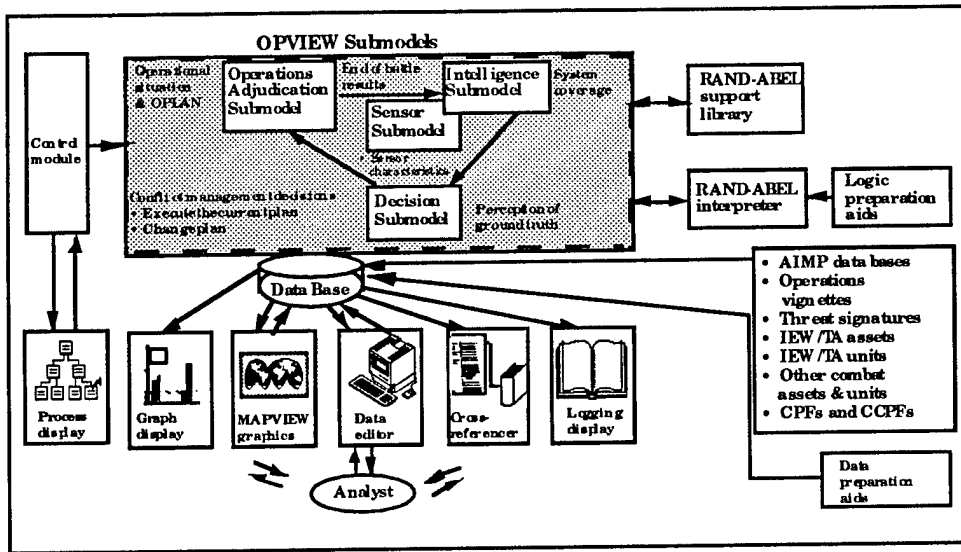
OPVIEW Submodels

Control module

Operational situation & OPLAN

Operations Adjudication Submodel

End of battle results

Intelligence Submodel

System coverage

Sensor Submodel

• Sensor characteristics

Decision Submodel

Conflict management decisions
• Execute the current plan
• Change plan

Perception of ground truth

RAND-ABEL support library

RAND-ABEL interpreter

Logic preparation aids

• AIMP data bases
• Operations vignettes
• Threat signatures
• IEW/TA assets
• IEW/TA units
• Other combat assets & units
• CPFs and CCPFs

Data Base

Process display

Graph display

MAPVIEW graphics

Data editor

Cross-referencer

Logging display

Data preparation aids

Analyst